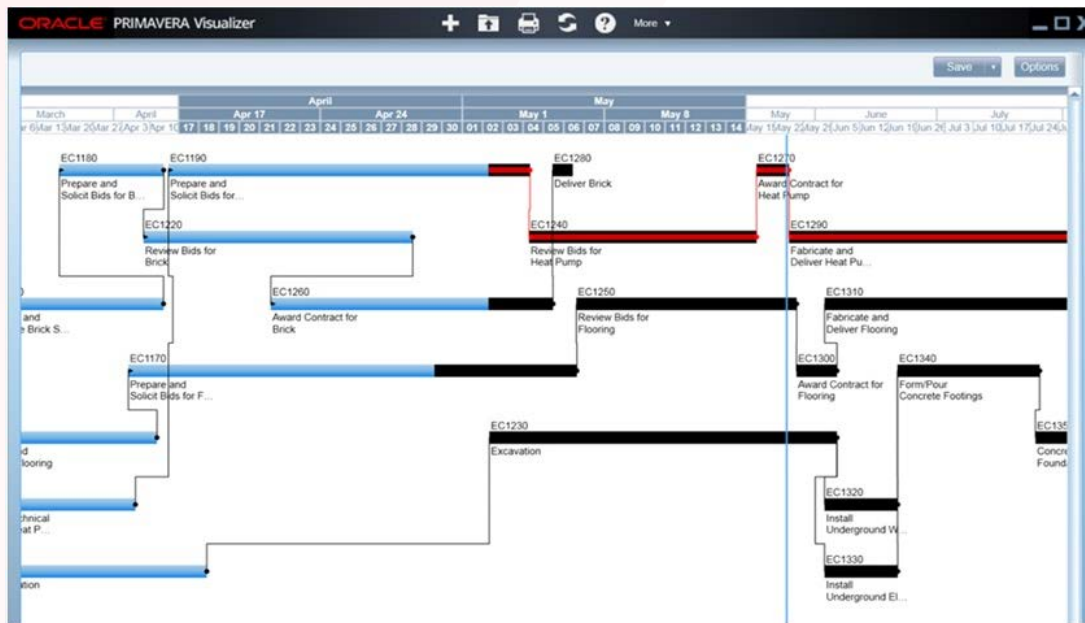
ORACLE PRIMAVERA Visualizer

More ▾

Save ▾ Options

March | April | April | May | May | June | July

Apr 17 | Apr 24 | May 1 | May 8

r 6 Mar 13 Mar 20 Mar 2 Apr 3 Apr 10 17 18 19 20 21 22 23 24 25 26 27 28 29 30 01 02 03 04 05 06 07 08 09 10 11 12 13 14 May 15 May 22 May 2 Jun 5 Jun 12 Jun 19 Jun 26 Jul 3 Jul 10 Jul 17 Jul 24 Ju

EC1180
Prepare and Solicit Bids for B...

EC1190
Prepare and Solicit Bids for...

EC1280
Deliver Brick

EC1270
Award Contract for Heat Pump

EC1220
Review Bids for Brick

EC1240
Review Bids for Heat Pump

EC1290
Fabricate and Deliver Heat Pu...

and
Brick S...

EC1260
Award Contract for Brick

EC1250
Review Bids for Flooring

EC1310
Fabricate and Deliver Flooring

EC1170
Prepare and Solicit Bids for F...

EC1300
Award Contract for Flooring

EC1340
Form/Pour Concrete Footings

d
looring

EC1230
Excavation

EC135
Concr
Found

chnical
at P...

EC1320
Install Underground W...

EC1330
Install Underground El...

ation